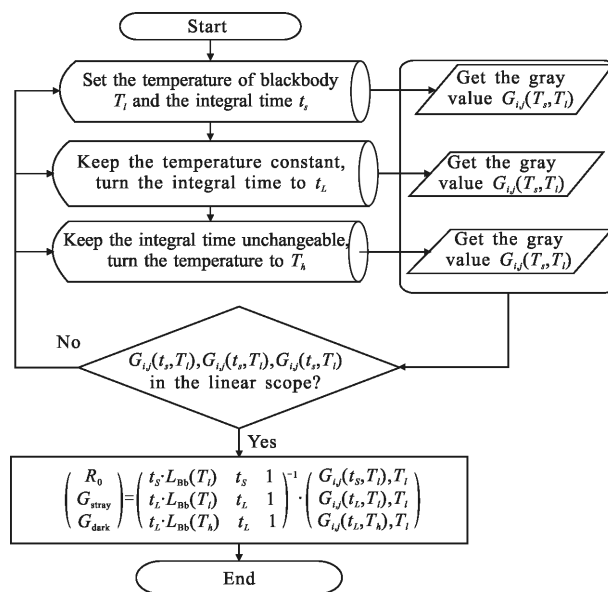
Start

Set the temperature of blackbody $T_l$ and the integral time $t_s$

Get the gray value $G_{i,j}(T_s,T_l)$

Keep the temperature constant, turn the integral time to $t_L$

Get the gray value $G_{i,j}(T_s,T_l)$

Keep the integral time unchangeable, turn the temperature to $T_h$

Get the gray value $G_{i,j}(T_s,T_l)$

No

$G_{i,j}(t_s,T_l),G_{i,j}(t_s,T_l),G_{i,j}(t_s,T_l)$ in the linear scope?

Yes

$\begin{pmatrix} R_0 \\ G_{\text{stray}} \\ G_{\text{dark}} \end{pmatrix} = \begin{pmatrix} t_S \cdot L_{\text{Bb}}(T_l) & t_S & 1 \\ t_L \cdot L_{\text{Bb}}(T_l) & t_L & 1 \\ t_L \cdot L_{\text{Bb}}(T_h) & t_L & 1 \end{pmatrix}^{-1} \cdot \begin{pmatrix} G_{i,j}(t_S,T_l),T_l \\ G_{i,j}(t_L,T_l),T_l \\ G_{i,j}(t_L,T_h),T_l \end{pmatrix}$

End